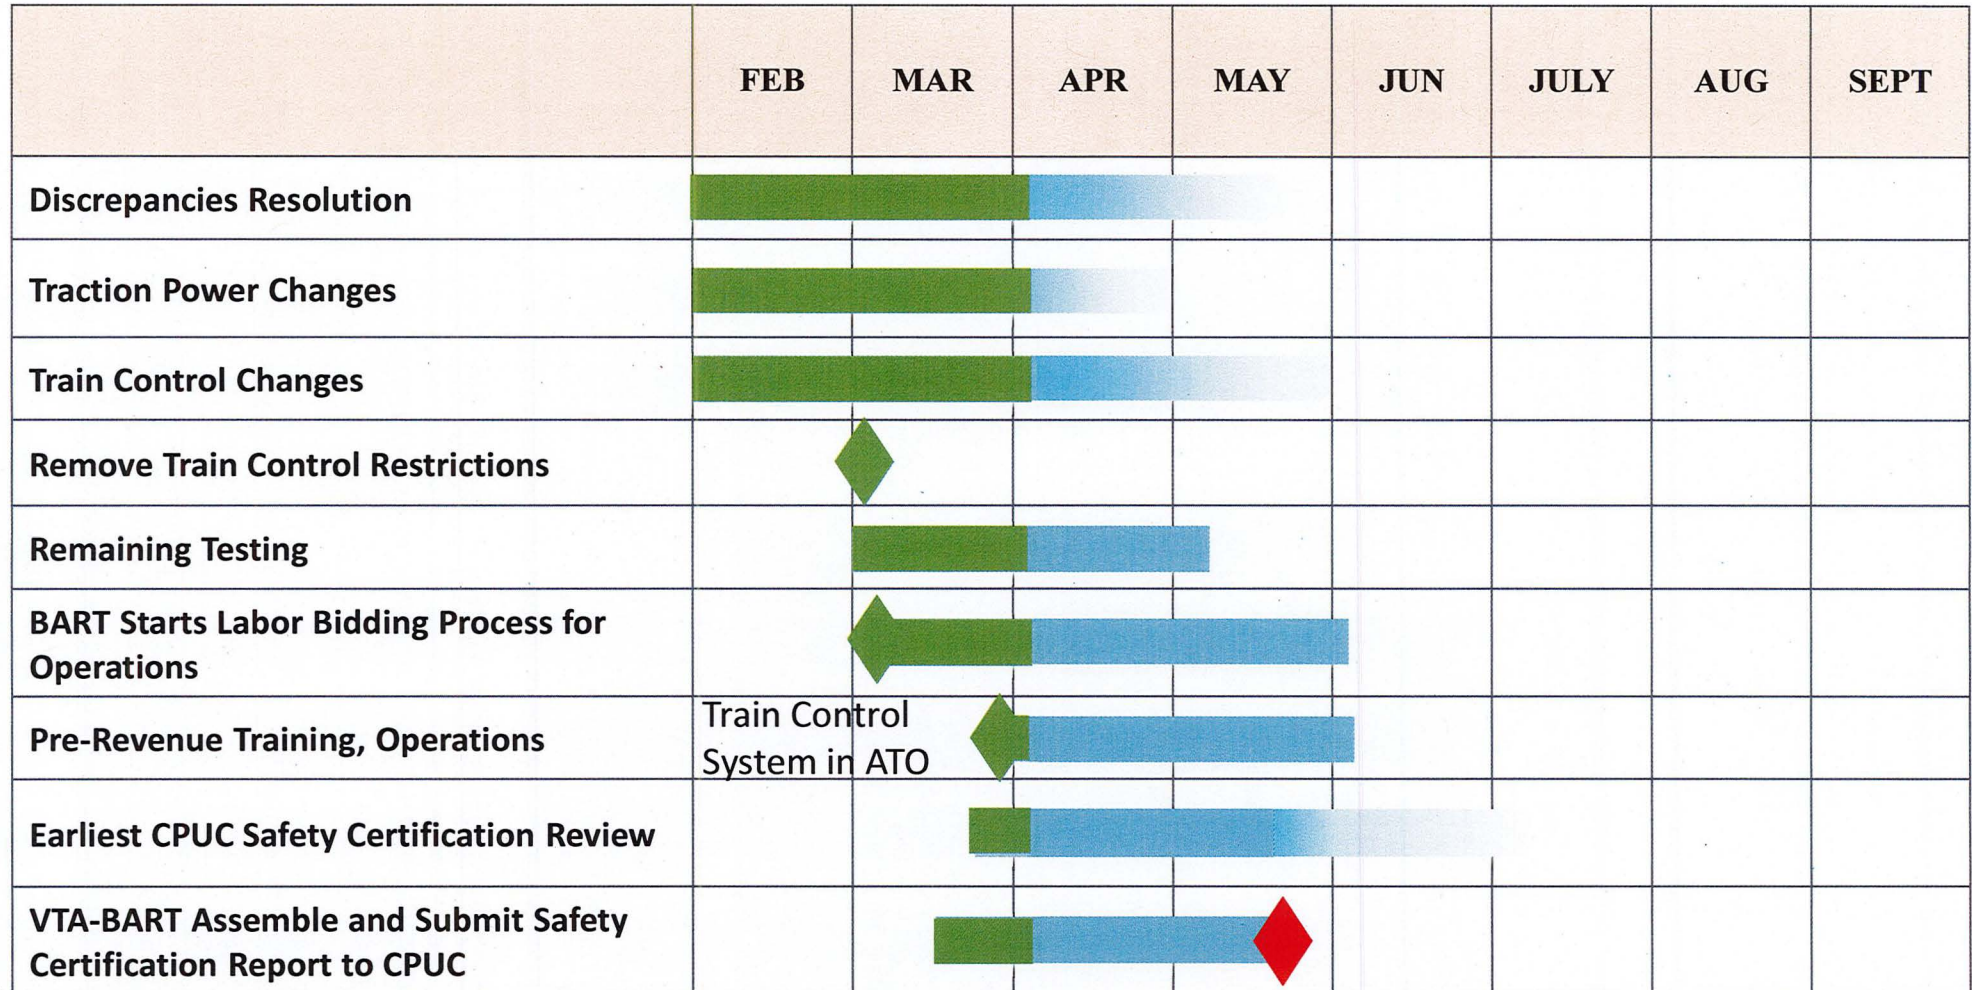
| | FEB | MAR | APR | MAY | JUN | JULY | AUG | SEPT |
|---|---|---|---|---|---|---|---|---|
| Discrepancies Resolution | | | | | | | | |
| Traction Power Changes | | | | | | | | |
| Train Control Changes | | | | | | | | |
| Remove Train Control Restrictions | | | | | | | | |
| Remaining Testing | | | | | | | | |
| BART Starts Labor Bidding Process for Operations | | | | | | | | |
| Pre-Revenue Training, Operations | Train Control System in ATO | | | | | | | |
| Earliest CPUC Safety Certification Review | | | | | | | | |
| VTA-BART Assemble and Submit Safety Certification Report to CPUC | | | | | | | | |